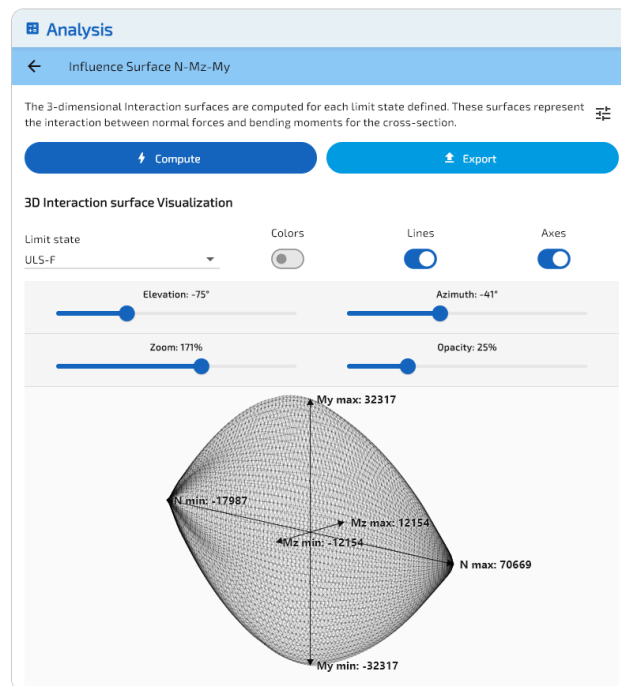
Analysis

Influence Surface N-Mz-My

The 3-dimensional Interaction surfaces are computed for each limit state defined. These surfaces represent the interaction between normal forces and bending moments for the cross-section.

Compute

Export

3D Interaction surface Visualization

Limit state
ULS-F

Colors

Lines

Axes

Elevation: -75°

Azimuth: -41°

Zoom: 171%

Opacity: 25%

My max: 32317

N min: -17987

Mz max: 12154

Mz min: -12154

N max: 70669

My min: -32317